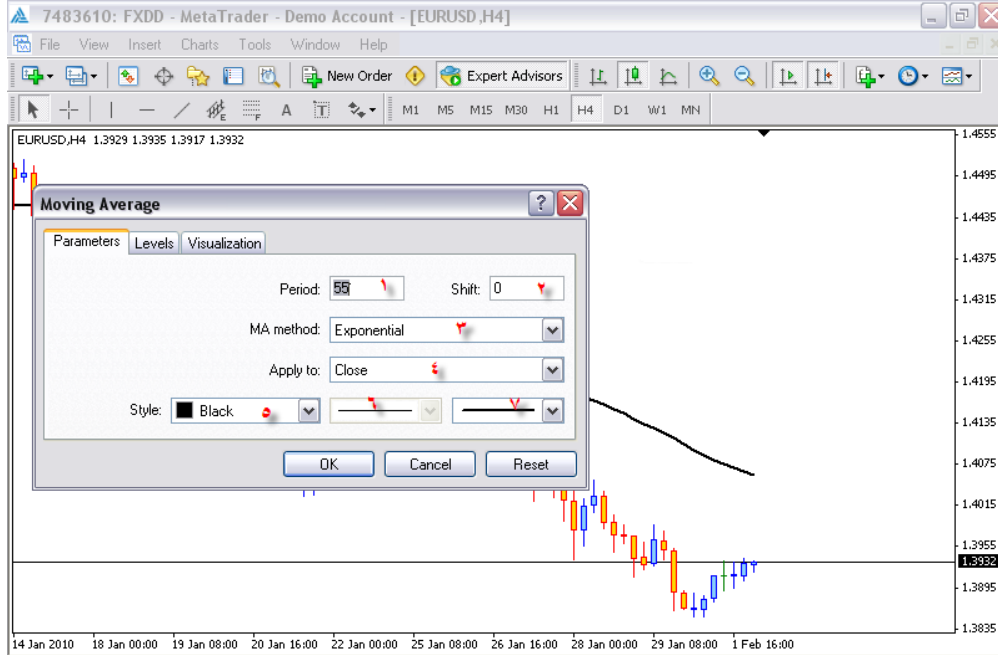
7483610: FXDD - MetaTrader - Demo Account - [EURUSD,H4]

File View Insert Charts Tools Window Help

New Order Expert Advisors

M1 M5 M15 M30 H1 H4 D1 W1 MN

EURUSD,H4 1.3929 1.3935 1.3917 1.3932

Moving Average

Parameters Levels Visualization

Period: 55 ١ Shift: 0 ٢

MA method: Exponential ٣

Apply to: Close ٤

Style: Black ٥ ٦ ٧

OK Cancel Reset

1.4555
1.4495
1.4435
1.4375
1.4315
1.4255
1.4195
1.4135
1.4075
1.4015
1.3955
1.3932
1.3895
1.3835

14 Jan 2010 18 Jan 00:00 19 Jan 08:00 20 Jan 16:00 22 Jan 00:00 25 Jan 08:00 26 Jan 16:00 28 Jan 00:00 29 Jan 08:00 1 Feb 16:00